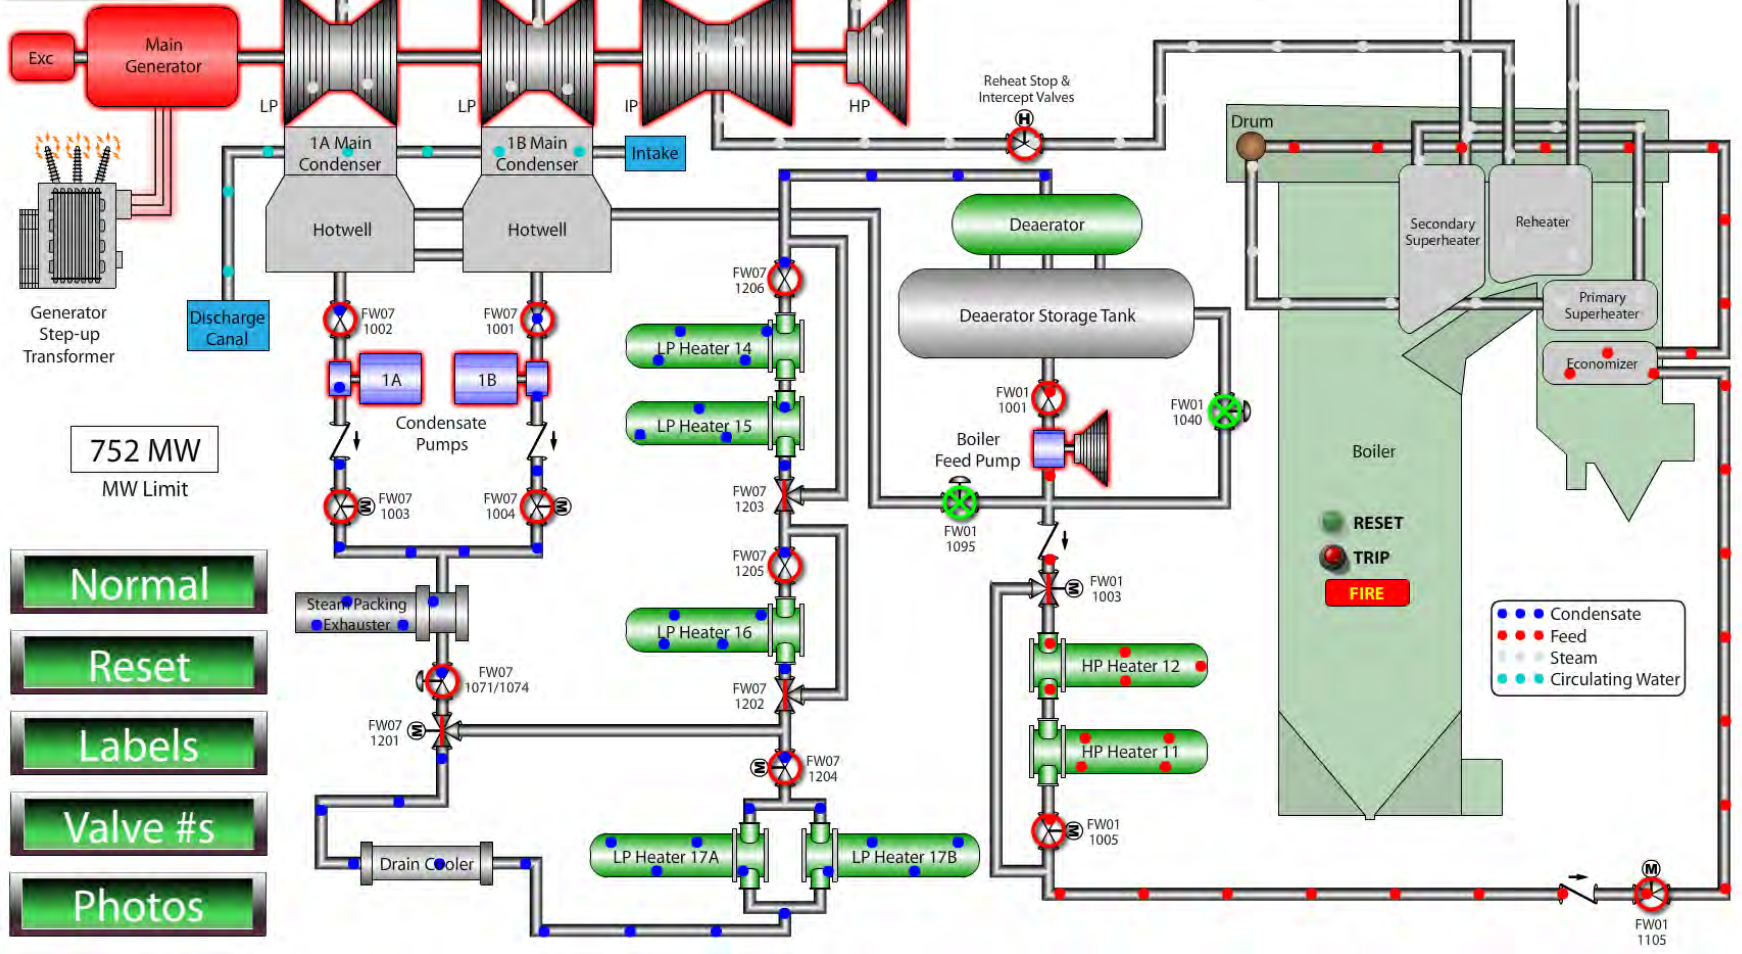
Exc
Main Generator
LP
LP
IP
HP
Reheat Stop & Intercept Valves
1A Main Condenser
1B Main Condenser
Intake
Drum
Hotwell
Hotwell
Deaerator
Secondary Superheater
Reheater
Generator Step-up Transformer
Discharge Canal
FW07 1002
FW07 1001
FW07 1206
Deaerator Storage Tank
Primary Superheater
LP Heater 14
1A
1B
Economizer
Condensate Pumps
LP Heater 15
FW01 1001
FW01 1040
Boiler Feed Pump
Boiler
752 MW
MW Limit
FW07 1003
FW07 1004
FW07 1203
FW01 1095
RESET
TRIP
FIRE
Normal
FW07 1205
FW01 1003
Condensate
Feed
Steam
Circulating Water
Steam Packing Exhauster
LP Heater 16
Reset
HP Heater 12
FW07 1071/1074
FW07 1202
FW07 1201
Labels
HP Heater 11
FW07 1204
Valve #s
FW01 1005
Drain Cooler
LP Heater 17A
LP Heater 17B
Photos
FW01 1105